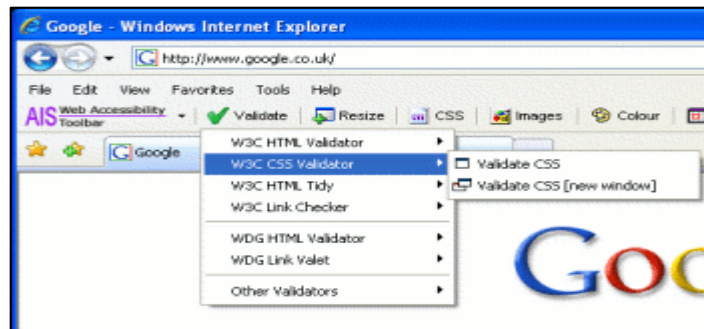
Google - Windows Internet Explorer

http://www.google.co.uk/

File Edit View Favorites Tools Help

AIS Web Accessibility Toolbar Validate Resize CSS Images Colour

Google

W3C HTML Validator
W3C CSS Validator
W3C HTML Tidy
W3C Link Checker
WDG HTML Validator
WDG Link Valet
Other Validators

Validate CSS
Validate CSS [new window]

Goo